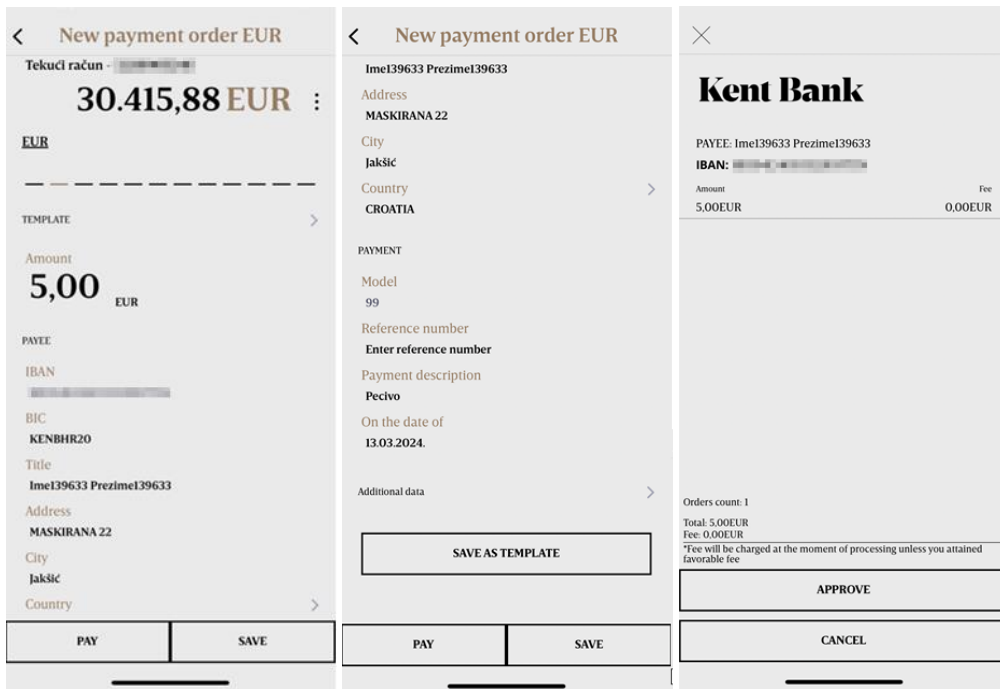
New payment order EUR

Tekući račun - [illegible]

30.415,88 EUR

EUR

TEMPLATE

Amount

5,00 EUR

PAYEE

IBAN

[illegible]

BIC

KENBHR20

Title

Ime139633 Prezime139633

Address

MASKIRANA 22

City

Jakšić

Country

PAY

SAVE

New payment order EUR

Ime139633 Prezime139633

Address

MASKIRANA 22

City

Jakšić

Country

CROATIA

PAYMENT

Model

99

Reference number

Enter reference number

Payment description

Pecivo

On the date of

13.03.2024.

Additional data

SAVE AS TEMPLATE

PAY

SAVE

Kent Bank

PAYEE: Ime139633 Prezime139633

IBAN: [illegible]

Amount

Fee

5,00EUR

0,00EUR

Orders count: 1

Total: 5,00EUR
Fee: 0,00EUR

*Fee will be charged at the moment of processing unless you attained favorable fee

APPROVE

CANCEL